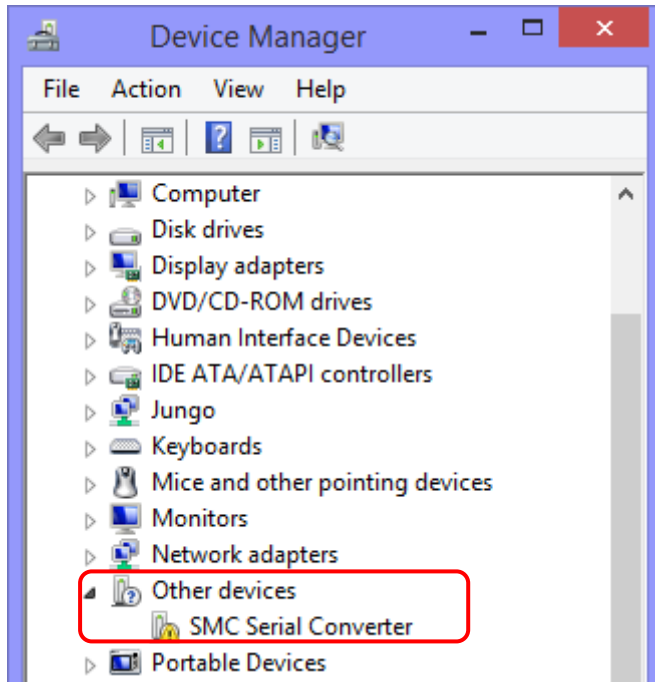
Device Manager

File Action View Help

Computer
Disk drives
Display adapters
DVD/CD-ROM drives
Human Interface Devices
IDE ATA/ATAPI controllers
Jungo
Keyboards
Mice and other pointing devices
Monitors
Network adapters
Other devices
SMC Serial Converter
Portable Devices